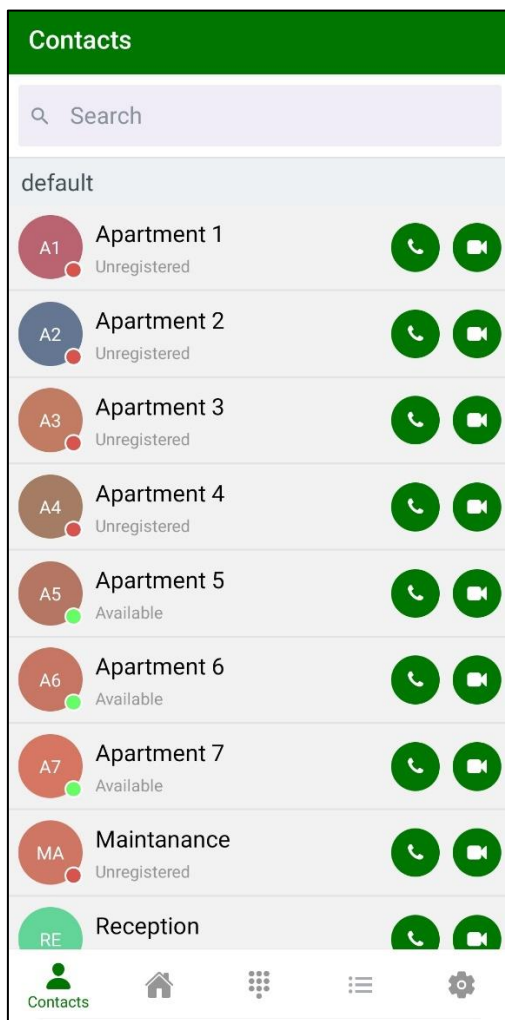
Contacts

Search

default

A1 Apartment 1
Unregistered

A2 Apartment 2
Unregistered

A3 Apartment 3
Unregistered

A4 Apartment 4
Unregistered

A5 Apartment 5
Available

A6 Apartment 6
Available

A7 Apartment 7
Available

MA Maintanance
Unregistered

RE Reception

Contacts